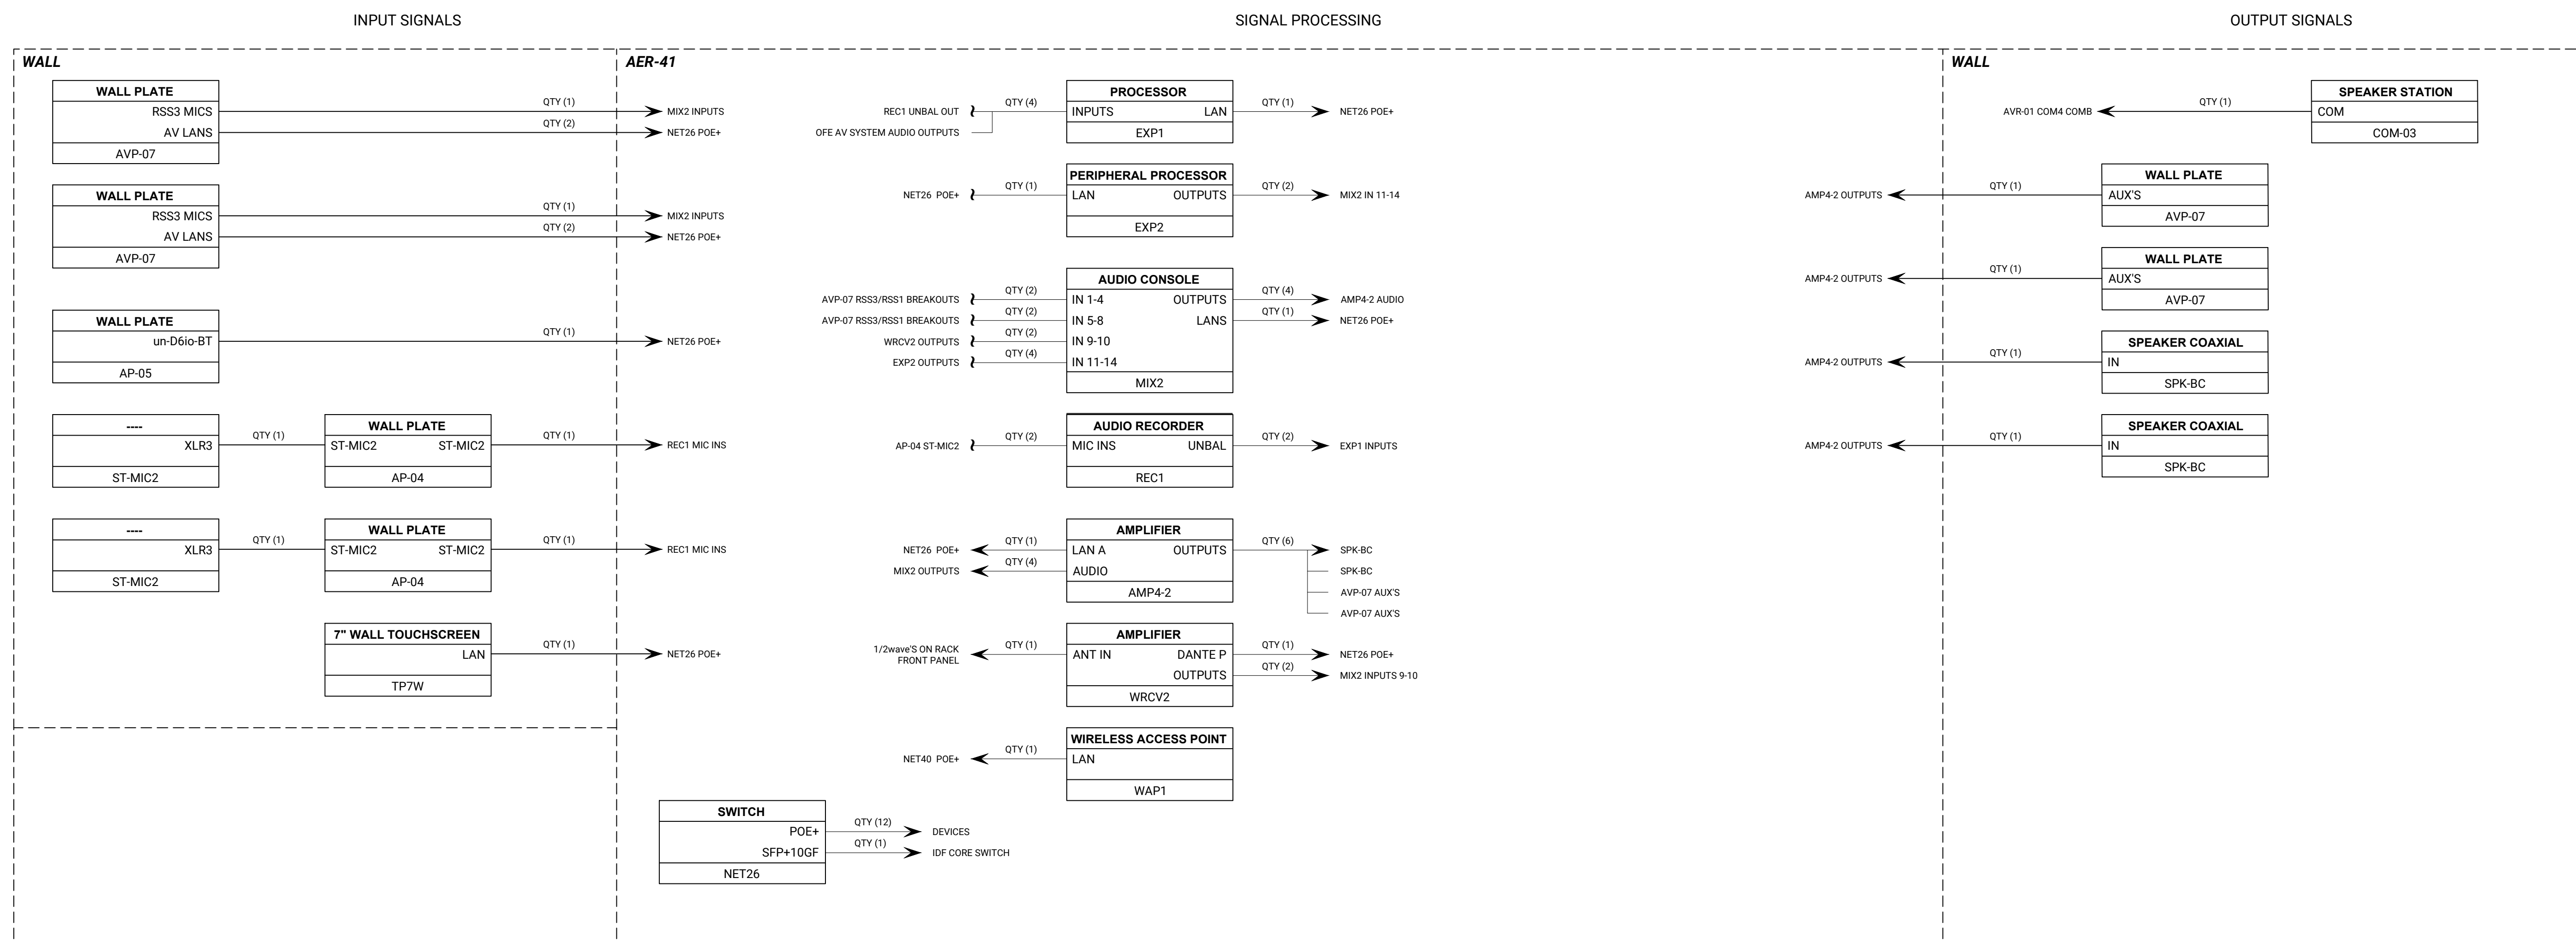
INPUT SIGNALS

SIGNAL PROCESSING

OUTPUT SIGNALS

WALL

WALL PLATE
RSS3 MICS
AV LANS
AVP-07
QTY (1) MIX2 INPUTS
QTY (2) NET26 POE+

WALL PLATE
RSS3 MICS
AV LANS
AVP-07
QTY (1) MIX2 INPUTS
QTY (2) NET26 POE+

WALL PLATE
un-D6io-BT
AP-05
QTY (1) NET26 POE+

----
XLR3
ST-MIC2
QTY (1)
WALL PLATE
ST-MIC2 ST-MIC2
AP-04
QTY (1) REC1 MIC INS

----
XLR3
ST-MIC2
QTY (1)
WALL PLATE
ST-MIC2 ST-MIC2
AP-04
QTY (1) REC1 MIC INS

7" WALL TOUCHSCREEN
LAN
TP7W
QTY (1) NET26 POE+

AER-41

REC1 UNBAL OUT
OFE AV SYSTEM AUDIO OUTPUTS
QTY (4)
PROCESSOR
INPUTS LAN
EXP1
QTY (1) NET26 POE+

NET26 POE+ QTY (1)
PERIPHERAL PROCESSOR
LAN OUTPUTS
EXP2
QTY (2) MIX2 IN 11-14

AVP-07 RSS3/RSS1 BREAKOUTS QTY (2)
AVP-07 RSS3/RSS1 BREAKOUTS QTY (2)
WRCV2 OUTPUTS QTY (2)
EXP2 OUTPUTS QTY (4)
AUDIO CONSOLE
IN 1-4 OUTPUTS
IN 5-8 LANS
IN 9-10
IN 11-14
MIX2
QTY (4) AMP4-2 AUDIO
QTY (1) NET26 POE+

AP-04 ST-MIC2 QTY (2)
AUDIO RECORDER
MIC INS UNBAL
REC1
QTY (2) EXP1 INPUTS

NET26 POE+ QTY (1)
MIX2 OUTPUTS QTY (4)
AMPLIFIER
LAN A OUTPUTS
AUDIO
AMP4-2
QTY (6) SPK-BC
SPK-BC
AVP-07 AUX'S
AVP-07 AUX'S

1/2wave'S ON RACK FRONT PANEL QTY (1)
AMPLIFIER
ANT IN DANTE P
OUTPUTS
WRCV2
QTY (1) NET26 POE+
QTY (2) MIX2 INPUTS 9-10

NET40 POE+ QTY (1)
WIRELESS ACCESS POINT
LAN
WAP1

SWITCH
POE+
SFP+10GF
NET26
QTY (12) DEVICES
QTY (1) IDF CORE SWITCH

WALL

AVR-01 COM4 COMB QTY (1)
SPEAKER STATION
COM
COM-03

AMP4-2 OUTPUTS QTY (1)
WALL PLATE
AUX'S
AVP-07

AMP4-2 OUTPUTS QTY (1)
WALL PLATE
AUX'S
AVP-07

AMP4-2 OUTPUTS QTY (1)
SPEAKER COAXIAL
IN
SPK-BC

AMP4-2 OUTPUTS QTY (1)
SPEAKER COAXIAL
IN
SPK-BC